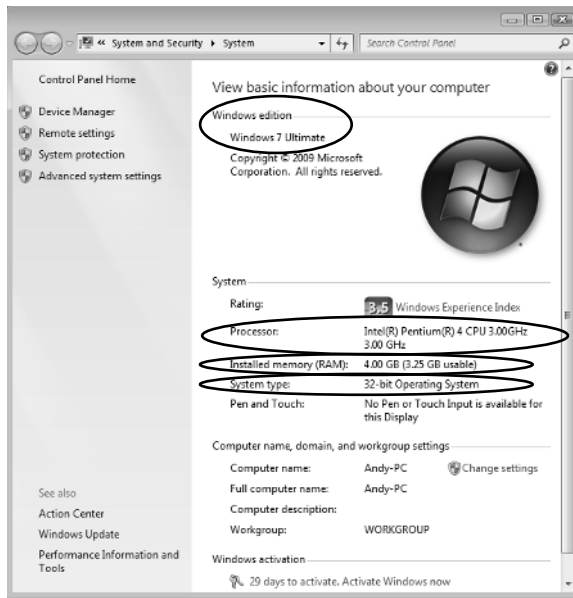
« System and Security ▸ System

Search Control Panel

Control Panel Home

Device Manager

Remote settings

System protection

Advanced system settings

View basic information about your computer

Windows edition

Windows 7 Ultimate

Copyright © 2009 Microsoft Corporation. All rights reserved.

System

Rating: 3.5 Windows Experience Index

Processor: Intel(R) Pentium(R) 4 CPU 3.00GHz 3.00 GHz

Installed memory (RAM): 4.00 GB (3.25 GB usable)

System type: 32-bit Operating System

Pen and Touch: No Pen or Touch Input is available for this Display

Computer name, domain, and workgroup settings

Computer name: Andy-PC

Change settings

Full computer name: Andy-PC

Computer description:

Workgroup: WORKGROUP

See also

Action Center

Windows Update

Performance Information and Tools

Windows activation

29 days to activate. Activate Windows now